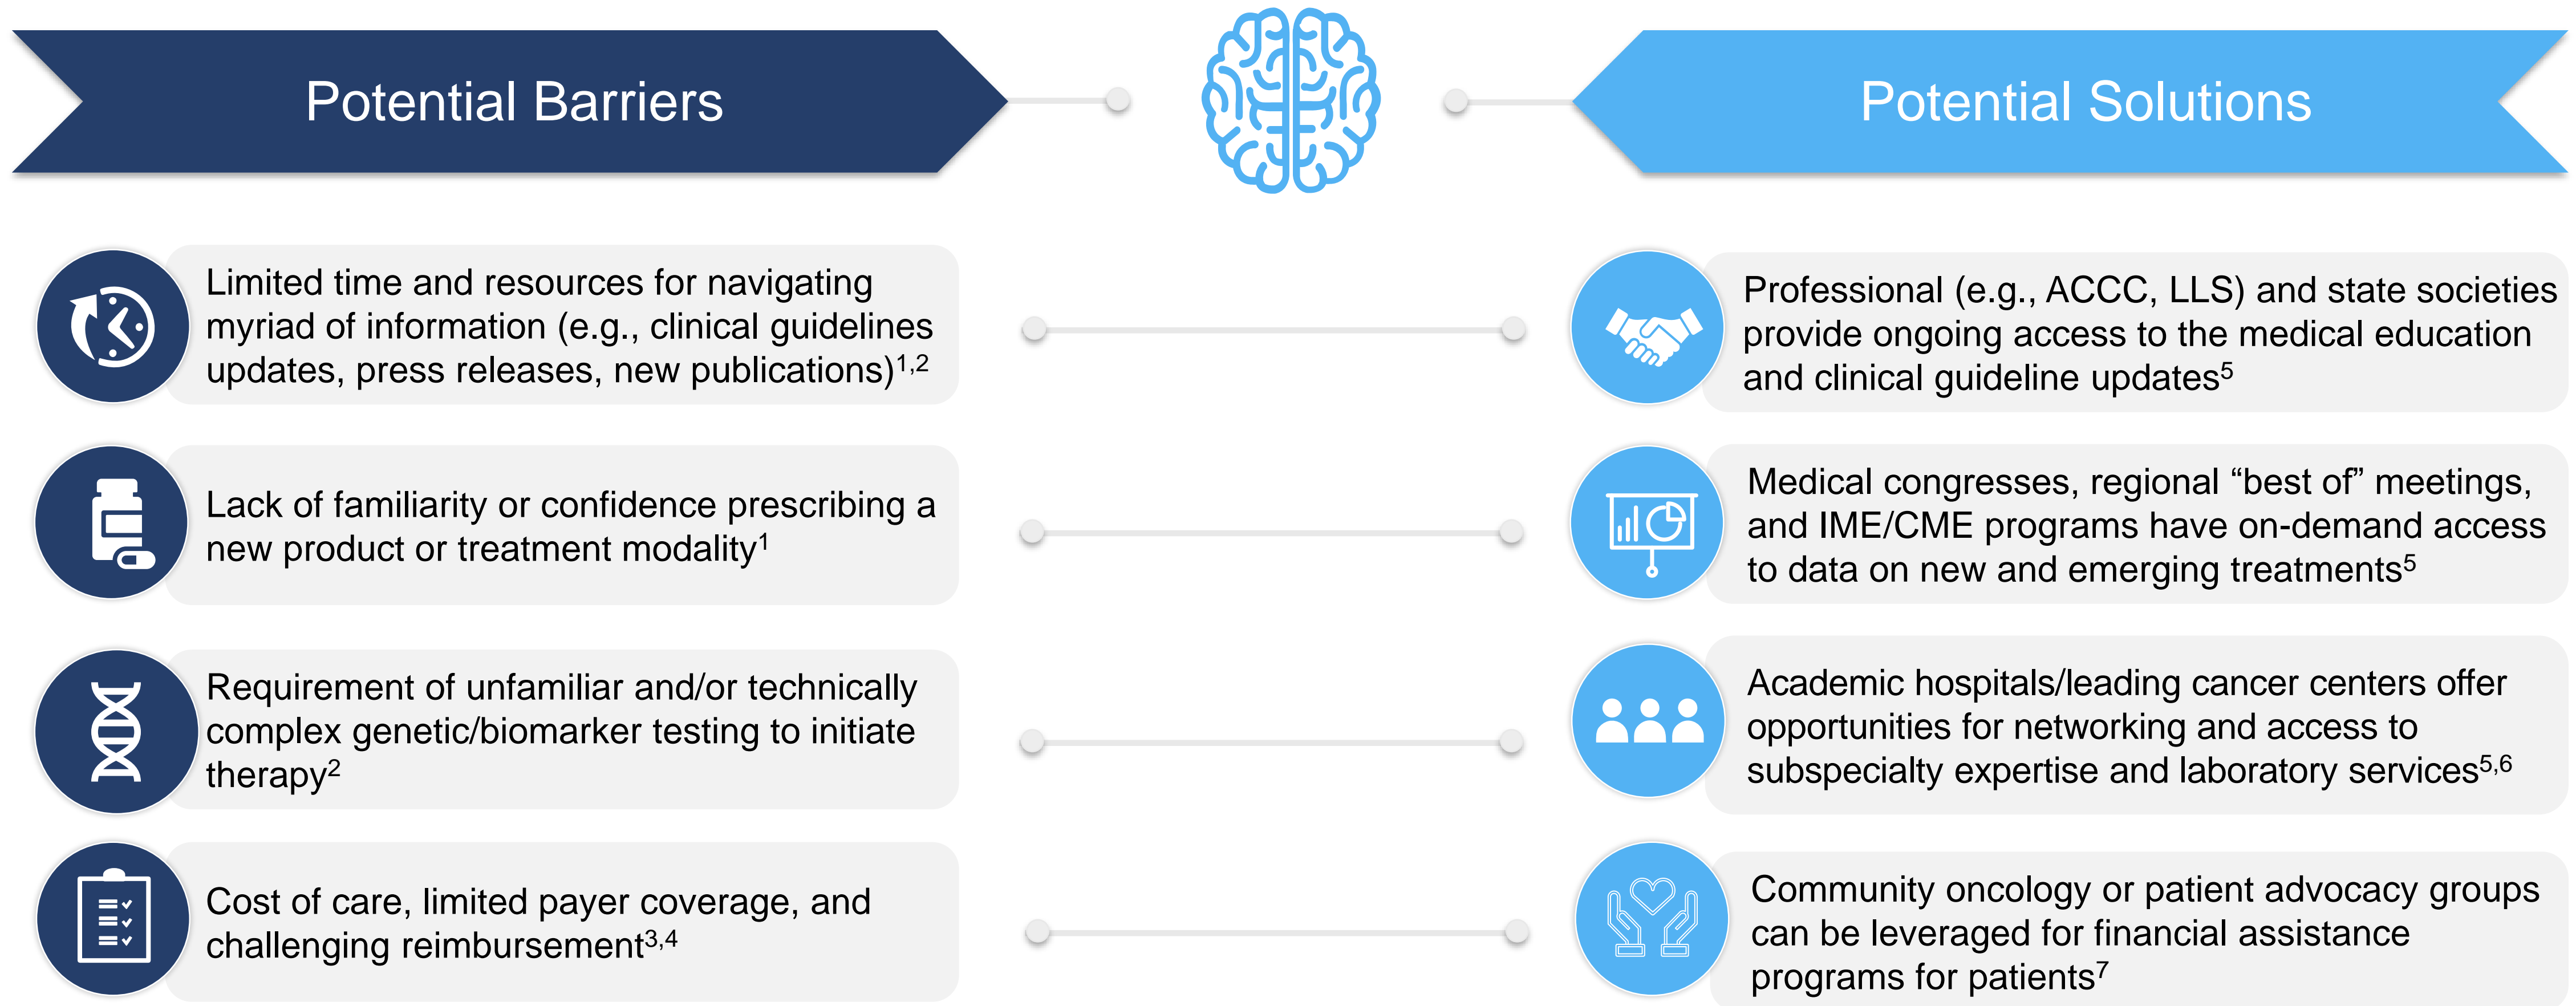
Potential Barriers

Potential Solutions

Limited time and resources for navigating myriad of information (e.g., clinical guidelines updates, press releases, new publications)$^{1,2}$

Professional (e.g., ACCC, LLS) and state societies provide ongoing access to the medical education and clinical guideline updates$^{5}$

Lack of familiarity or confidence prescribing a new product or treatment modality$^{1}$

Medical congresses, regional “best of” meetings, and IME/CME programs have on-demand access to data on new and emerging treatments$^{5}$

Requirement of unfamiliar and/or technically complex genetic/biomarker testing to initiate therapy$^{2}$

Academic hospitals/leading cancer centers offer opportunities for networking and access to subspecialty expertise and laboratory services$^{5,6}$

Cost of care, limited payer coverage, and challenging reimbursement$^{3,4}$

Community oncology or patient advocacy groups can be leveraged for financial assistance programs for patients$^{7}$